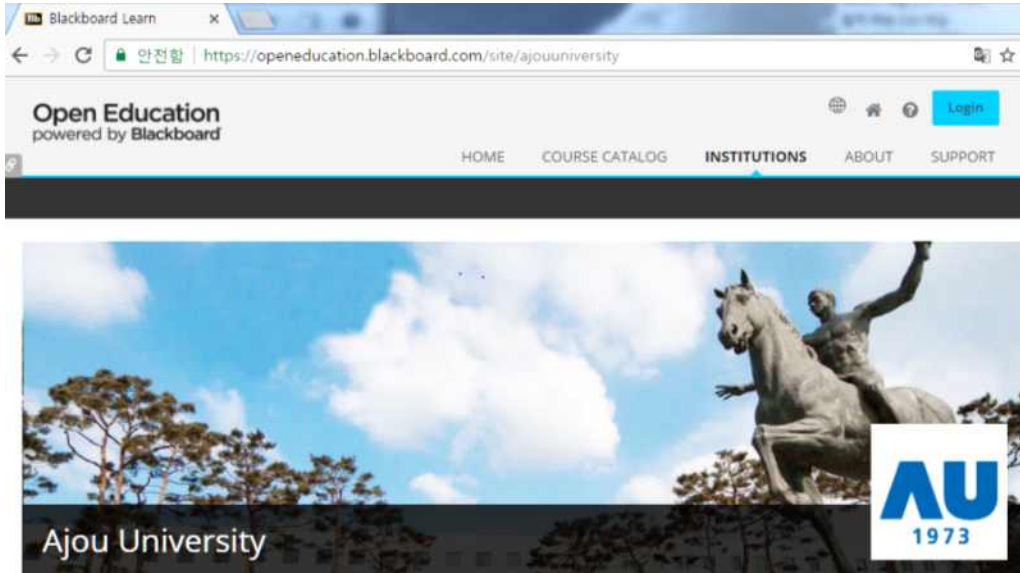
Bb Blackboard Learn ×

안전함 | https://openeducation.blackboard.com/site/ajouuniversity

Open Education
powered by Blackboard

Login

HOME COURSE CATALOG INSTITUTIONS ABOUT SUPPORT

Ajou University

AU
1973